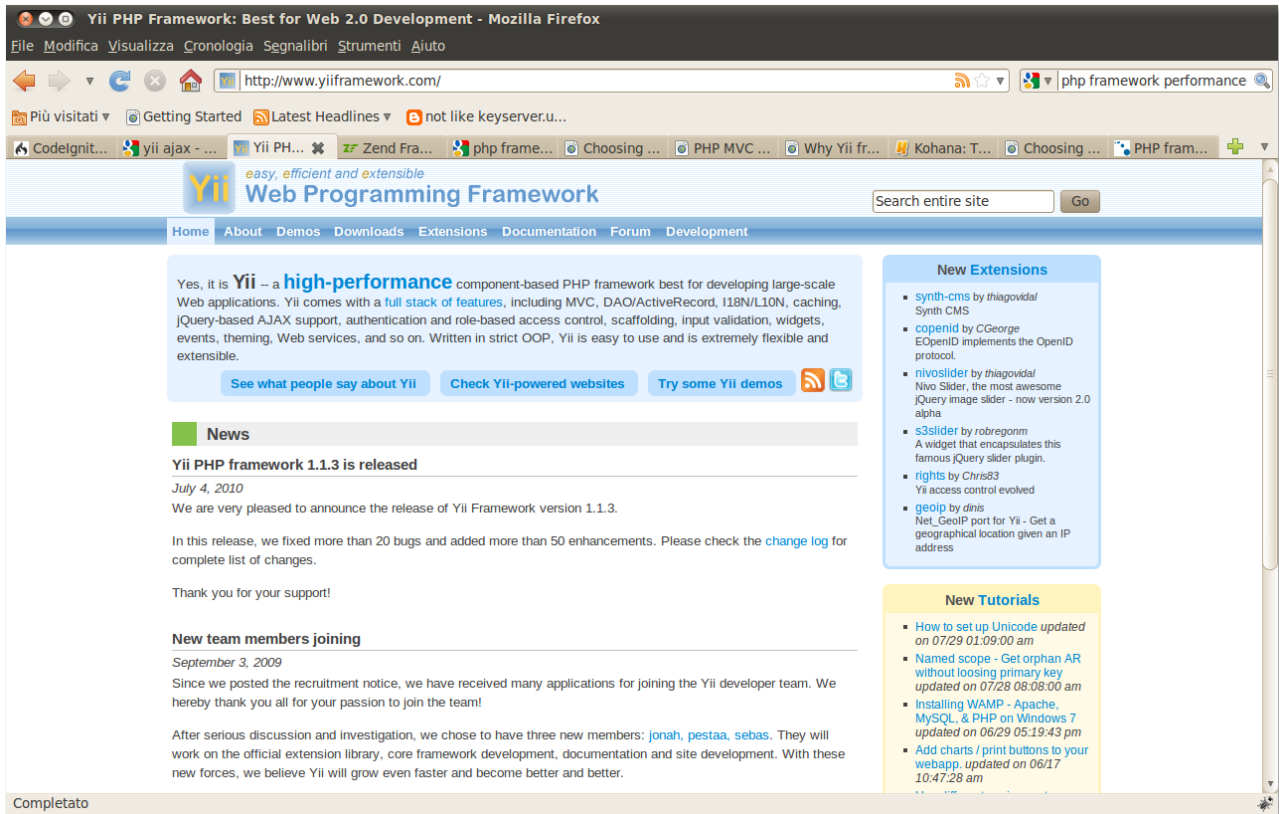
Yii PHP Framework: Best for Web 2.0 Development - Mozilla Firefox

File Modifica Visualizza Cronologia Segnalibri Strumenti Aiuto

http://www.yiiframework.com/

php framework performance

Più visitati ▾ Getting Started Latest Headlines ▾ not like keyserver.u...

CodeIgnit... | yii ajax - ... | Yii PH... | Zend Fra... | php frame... | Choosing ... | PHP MVC ... | Why Yii fr... | Kohana: T... | Choosing ... | PHP fram...

Yii easy, efficient and extensible
Web Programming Framework

Search entire site Go

Home About Demos Downloads Extensions Documentation Forum Development

Yes, it is Yii -- a high-performance component-based PHP framework best for developing large-scale Web applications. Yii comes with a full stack of features, including MVC, DAO/ActiveRecord, I18N/L10N, caching, jQuery-based AJAX support, authentication and role-based access control, scaffolding, input validation, widgets, events, theming, Web services, and so on. Written in strict OOP, Yii is easy to use and is extremely flexible and extensible.

See what people say about Yii | Check Yii-powered websites | Try some Yii demos

News

Yii PHP framework 1.1.3 is released

July 4, 2010

We are very pleased to announce the release of Yii Framework version 1.1.3.

In this release, we fixed more than 20 bugs and added more than 50 enhancements. Please check the change log for complete list of changes.

Thank you for your support!

New team members joining

September 3, 2009

Since we posted the recruitment notice, we have received many applications for joining the Yii developer team. We hereby thank you all for your passion to join the team!

After serious discussion and investigation, we chose to have three new members: jonah, pestaa, sebas. They will work on the official extension library, core framework development, documentation and site development. With these new forces, we believe Yii will grow even faster and become better and better.

New Extensions

- synth-cms by thiagovidal
Synth CMS
- copenid by CGeorge
EOpenID implements the OpenID protocol.
- nivoslider by thiagovidal
Nivo Slider, the most awesome jQuery image slider - now version 2.0 alpha
- s3slider by robregonm
A widget that encapsulates this famous jQuery slider plugin.
- rights by Chris83
Yii access control evolved
- geoip by dinis
Net_GeoIP port for Yii - Get a geographical location given an IP address

New Tutorials

- How to set up Unicode updated on 07/29 01:09:00 am
- Named scope - Get orphan AR without loosing primary key updated on 07/28 08:08:00 am
- Installing WAMP - Apache, MySQL, & PHP on Windows 7 updated on 06/29 05:19:43 pm
- Add charts / print buttons to your webapp. updated on 06/17 10:47:28 am

Completato